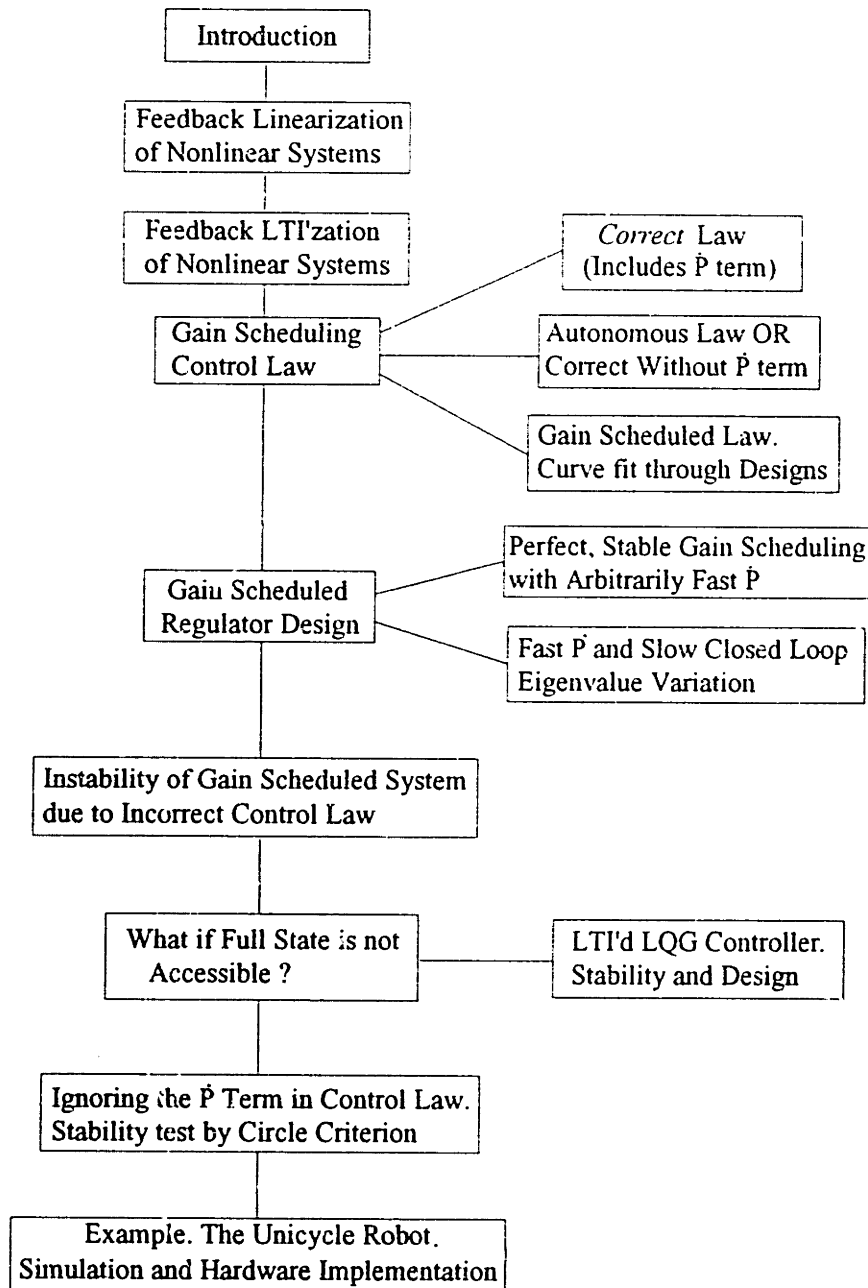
Introduction

Feedback Linearization of Nonlinear Systems

Feedback LTI'zation of Nonlinear Systems

Gain Scheduling Control Law

*Correct* Law (Includes $\dot{P}$ term)

Autonomous Law OR Correct Without $\dot{P}$ term

Gain Scheduled Law. Curve fit through Designs

Gaiu Scheduled Regulator Design

Perfect, Stable Gain Scheduling with Arbitrarily Fast $\dot{P}$

Fast $\dot{P}$ and Slow Closed Loop Eigenvalue Variation

Instability of Gain Scheduled System due to Incorrect Control Law

What if Full State is not Accessible ?

LTI'd LQG Controller. Stability and Design

Ignoring the $\dot{P}$ Term in Control Law. Stability test by Circle Criterion

Example. The Unicycle Robot. Simulation and Hardware Implementation